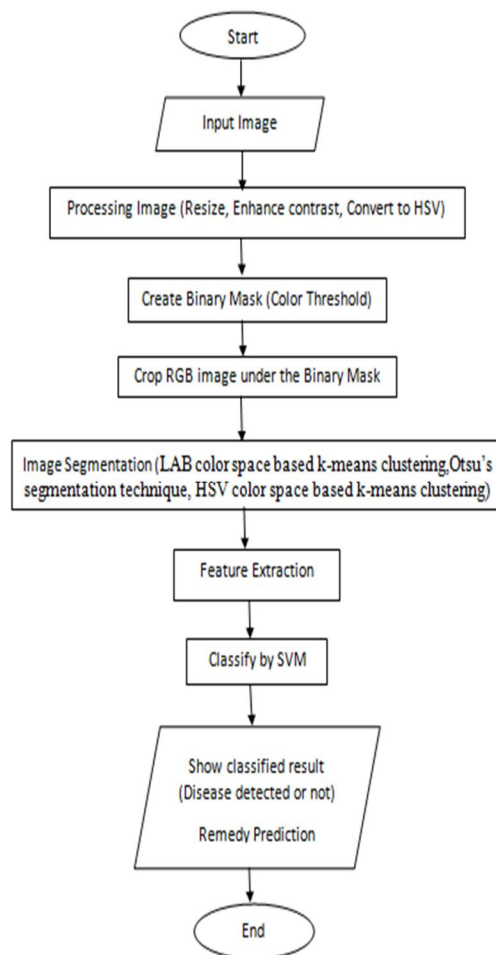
Start

Input Image

Processing Image (Resize, Enhance contrast, Convert to HSV)

Create Binary Mask (Color Threshold)

Crop RGB image under the Binary Mask

Image Segmentation (LAB color space based k-means clustering,Otsu's segmentation technique, HSV color space based k-means clustering)

Feature Extraction

Classify by SVM

Show classified result (Disease detected or not)

Remedy Prediction

End